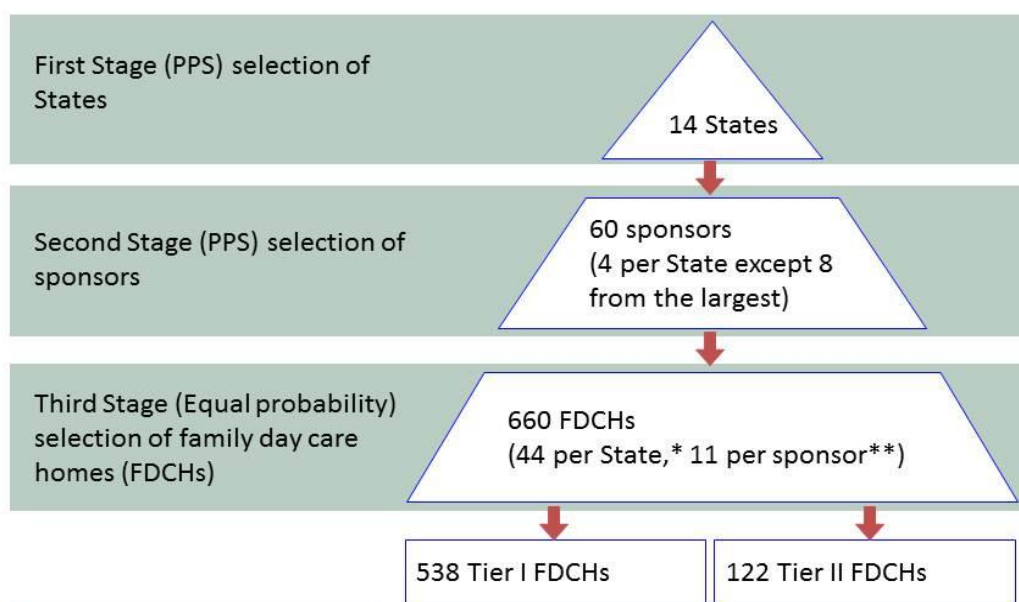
First Stage (PPS) selection of States

14 States

Second Stage (PPS) selection of sponsors

60 sponsors
(4 per State except 8 from the largest)

Third Stage (Equal probability) selection of family day care homes (FDCHs)

660 FDCHs
(44 per State,* 11 per sponsor**)

538 Tier I FDCHs

122 Tier II FDCHs